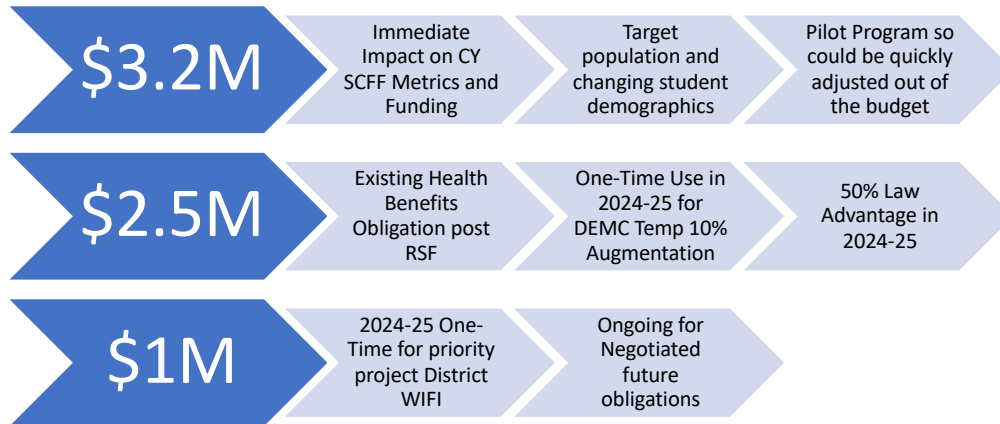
$3.2M

Immediate Impact on CY SCFF Metrics and Funding

Target population and changing student demographics

Pilot Program so could be quickly adjusted out of the budget

$2.5M

Existing Health Benefits Obligation post RSF

One-Time Use in 2024-25 for DEMC Temp 10% Augmentation

50% Law Advantage in 2024-25

$1M

2024-25 One-Time for priority project District WIFI

Ongoing for Negotiated future obligations